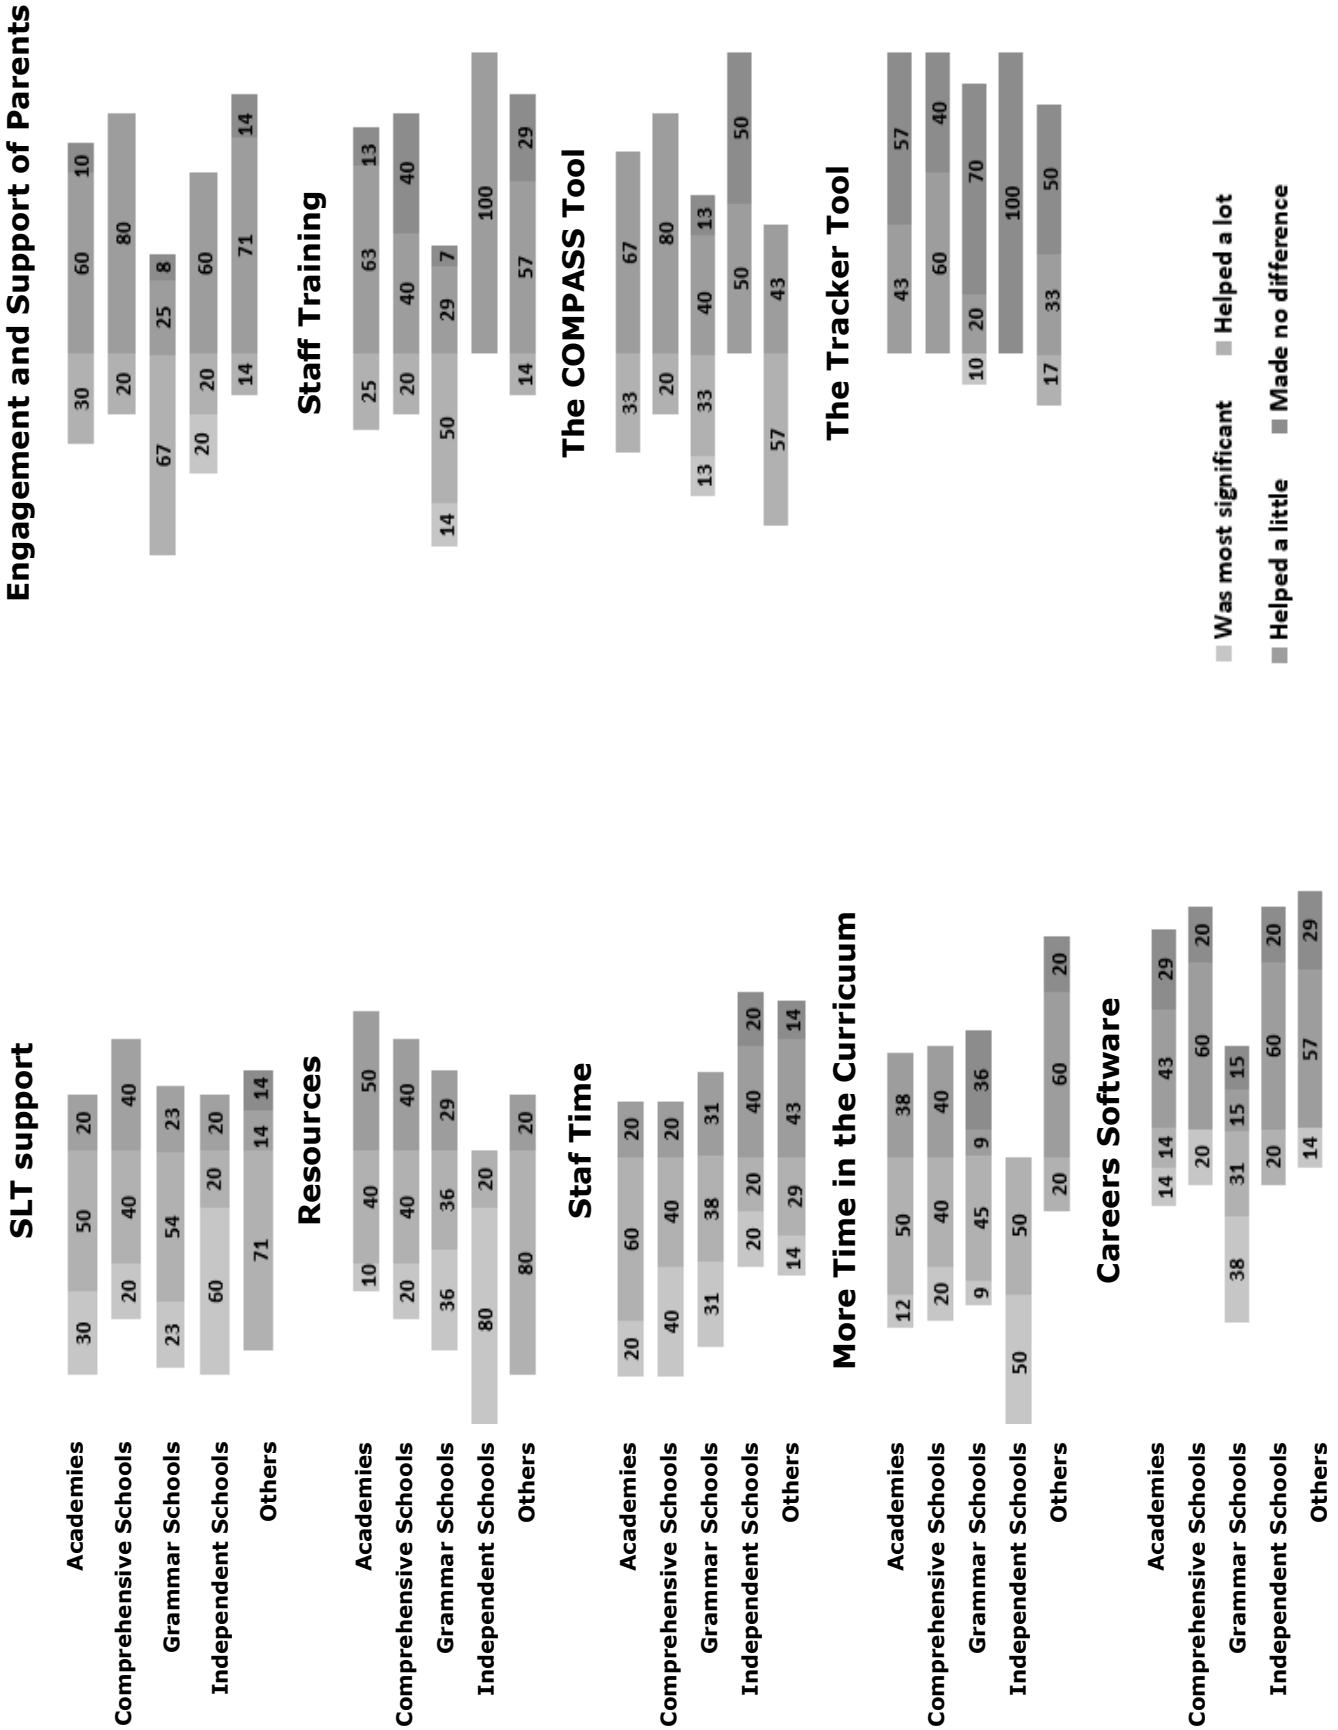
SLT support

| | | | | |
|---|---|---|---|---|
| Academies | 30 | 50 | 20 | |
| Comprehensive Schools | 20 | 40 | 40 | |
| Grammar Schools | 23 | 54 | 23 | |
| Independent Schools | 60 | 20 | 20 | |
| Others | 71 | 14 | 14 | |

Resources

| | | | | |
|---|---|---|---|---|
| Academies | 10 | 40 | 50 | |
| Comprehensive Schools | 20 | 40 | 40 | |
| Grammar Schools | 36 | 36 | 29 | |
| Independent Schools | 80 | 20 | | |
| Others | 80 | 20 | | |

Staf Time

| | | | | |
|---|---|---|---|---|
| Academies | 20 | 60 | 20 | |
| Comprehensive Schools | 40 | 40 | 20 | |
| Grammar Schools | 31 | 38 | 31 | |
| Independent Schools | 20 | 20 | 40 | 20 |
| Others | 14 | 29 | 43 | 14 |

More Time in the Curricuum

| | | | | |
|---|---|---|---|---|
| Academies | 12 | 50 | 38 | |
| Comprehensive Schools | 20 | 40 | 40 | |
| Grammar Schools | 9 | 45 | 9 | 36 |
| Independent Schools | 50 | 50 | | |
| Others | 20 | 60 | 20 | |

Careers Software

| | | | | |
|---|---|---|---|---|
| Academies | 14 | 14 | 43 | 29 |
| Comprehensive Schools | 20 | 60 | 20 | |
| Grammar Schools | 38 | 31 | 15 | 15 |
| Independent Schools | 20 | 60 | 20 | |
| Others | 14 | 57 | 29 | |

Engagement and Support of Parents

30 60 10
20 80
67 25 8
20 20 60
14 71 14

Staff Training

25 63 13
20 40 40
14 50 29 7
100
14 57 29

The COMPASS Tool

33 67
20 80
13 33 40 13
50 50
57 43

The Tracker Tool

43 57
60 40
10 20 70
100
17 33 50

Was most significant
Helped a lot
Helped a little
Made no difference